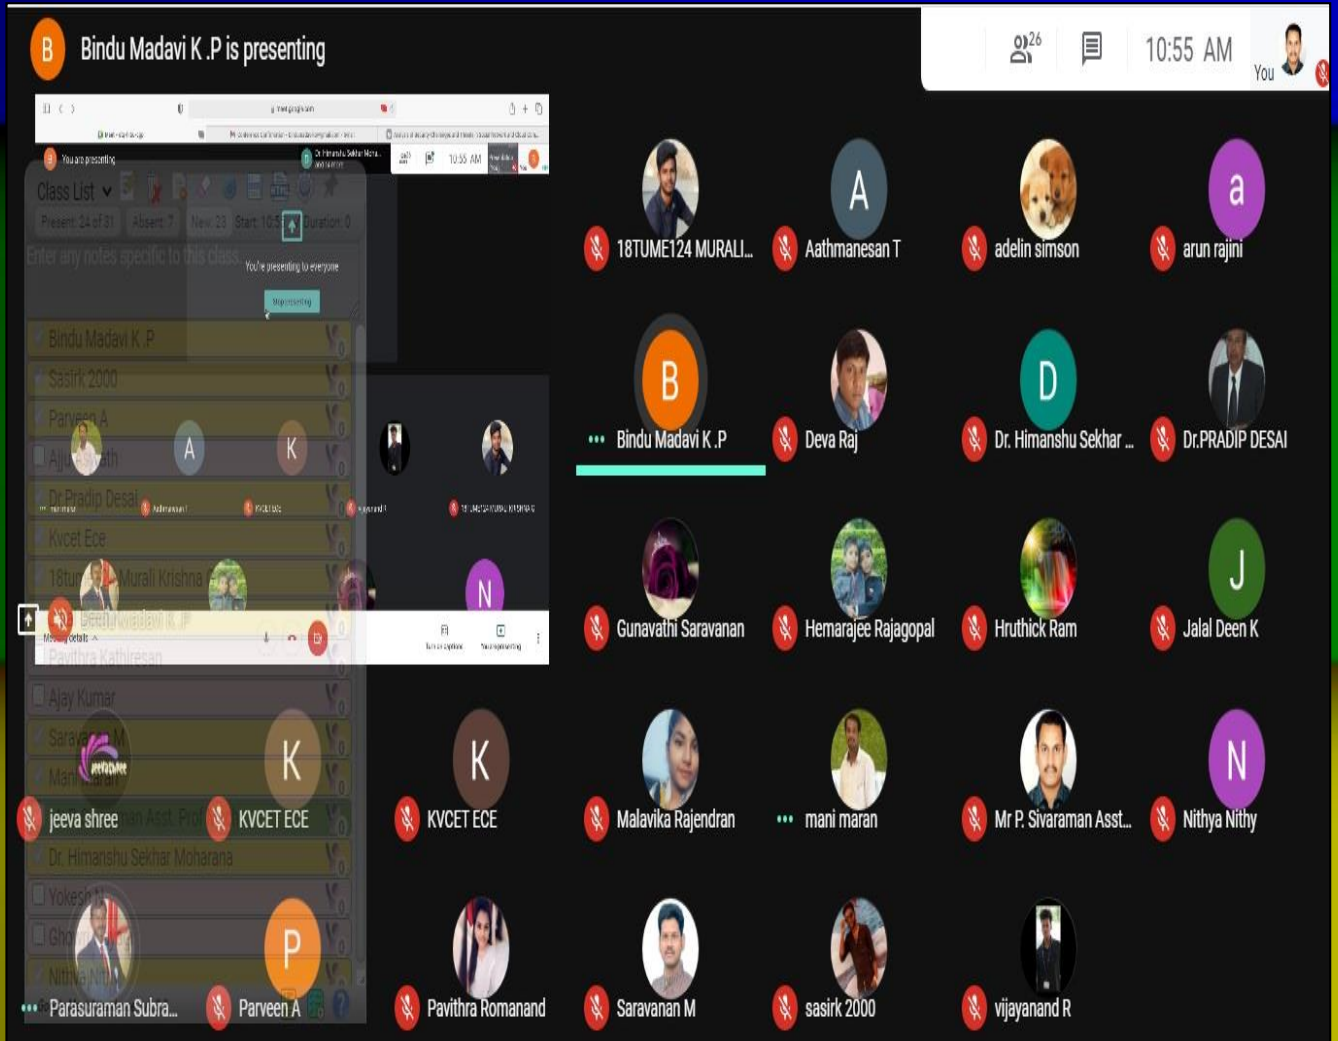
B Bindu Madavi K .P is presenting

26

10:55 AM

You

meet.google.com

You are presenting

Dr. Himanshu Sekhar Moharana

10:55 AM

Class List

Present: 24 of 31 Absent: 7 New: 23 Start: 10:5 Duration: 0

Enter any notes specific to this class.

You're presenting to everyone

Stop presenting

Bindu Madavi K .P

Sasirk 2000

Parveen A

Ajay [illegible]

Dr.Pradip Desai

Kvcet Ece

18tu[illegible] Murali Krishna

A

K

N

Aathmanesan T

KVCET ECE

vijayanand R

18TUME124 MURALI KRISHNA G

Bindu Madavi K .P

Meeting details

Turn on captions

You are presenting

Pavithra Kathiresan

Ajay Kumar

Sarav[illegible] M

Mani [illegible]

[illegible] Asst. Pro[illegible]

Dr. Himanshu Sekhar Moharana

Yokesh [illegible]

Gh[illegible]

Nithya N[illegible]

18TUME124 MURALI...

A
Aathmanesan T

adelin simson

a
arun rajini

B
Bindu Madavi K .P

Deva Raj

D
Dr. Himanshu Sekhar ...

Dr.PRADIP DESAI

Gunavathi Saravanan

Hemarajee Rajagopal

Hruthick Ram

J
Jalal Deen K

jeeva shree

K
KVCET ECE

K
KVCET ECE

Malavika Rajendran

mani maran

Mr P. Sivaraman Asst...

N
Nithya Nithy

Parasuraman Subra...

P
Parveen A

Pavithra Romanand

Saravanan M

sasirk 2000

vijayanand R